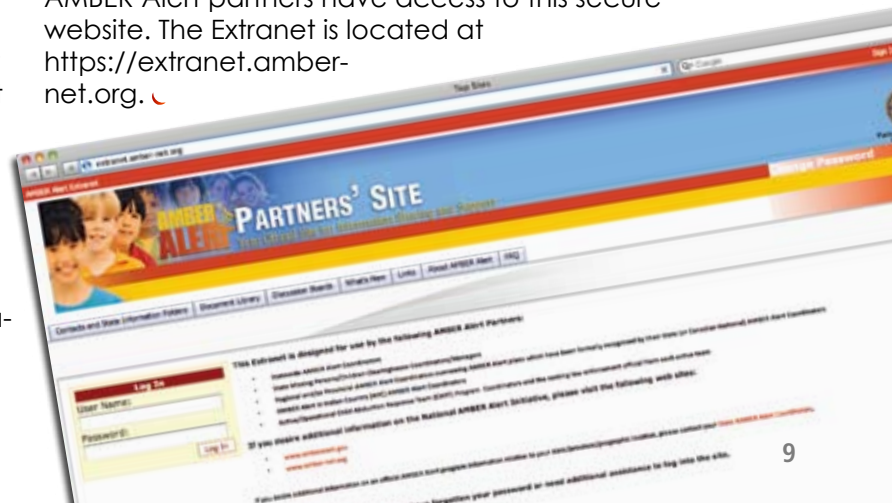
AMBER Alert partners have access to this secure website. The Extranet is located at https://extranet.ambernet.org.

Top Sites

AMBER ALERT

PARTNERS' SITE

Change Password

Contacts and State Information Folders | Document Library | Discussion Boards | What's New | Links | About AMBER Alert | FAQ

Log In

User Name:

Password:

Log In

This Extranet is designed for use by the following AMBER Alert Partners:

If you desire additional information on the National AMBER Alert Initiative, please visit the following web sites:

www.amberalert.gov

www.amber-net.org

9